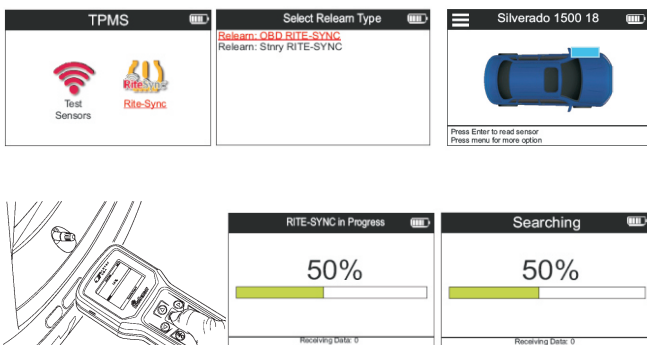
TPMS

Test Sensors

Rite-Sync

Rite-Sync

Select Relearn Type

Relearn: OBD RITE-SYNC

Relearn: Stnry RITE-SYNC

Silverado 1500 18

Press Enter to read sensor
Press menu for more option

RITE-SYNC in Progress

50%

Receiving Data: 0

Searching

50%

Receiving Data: 0